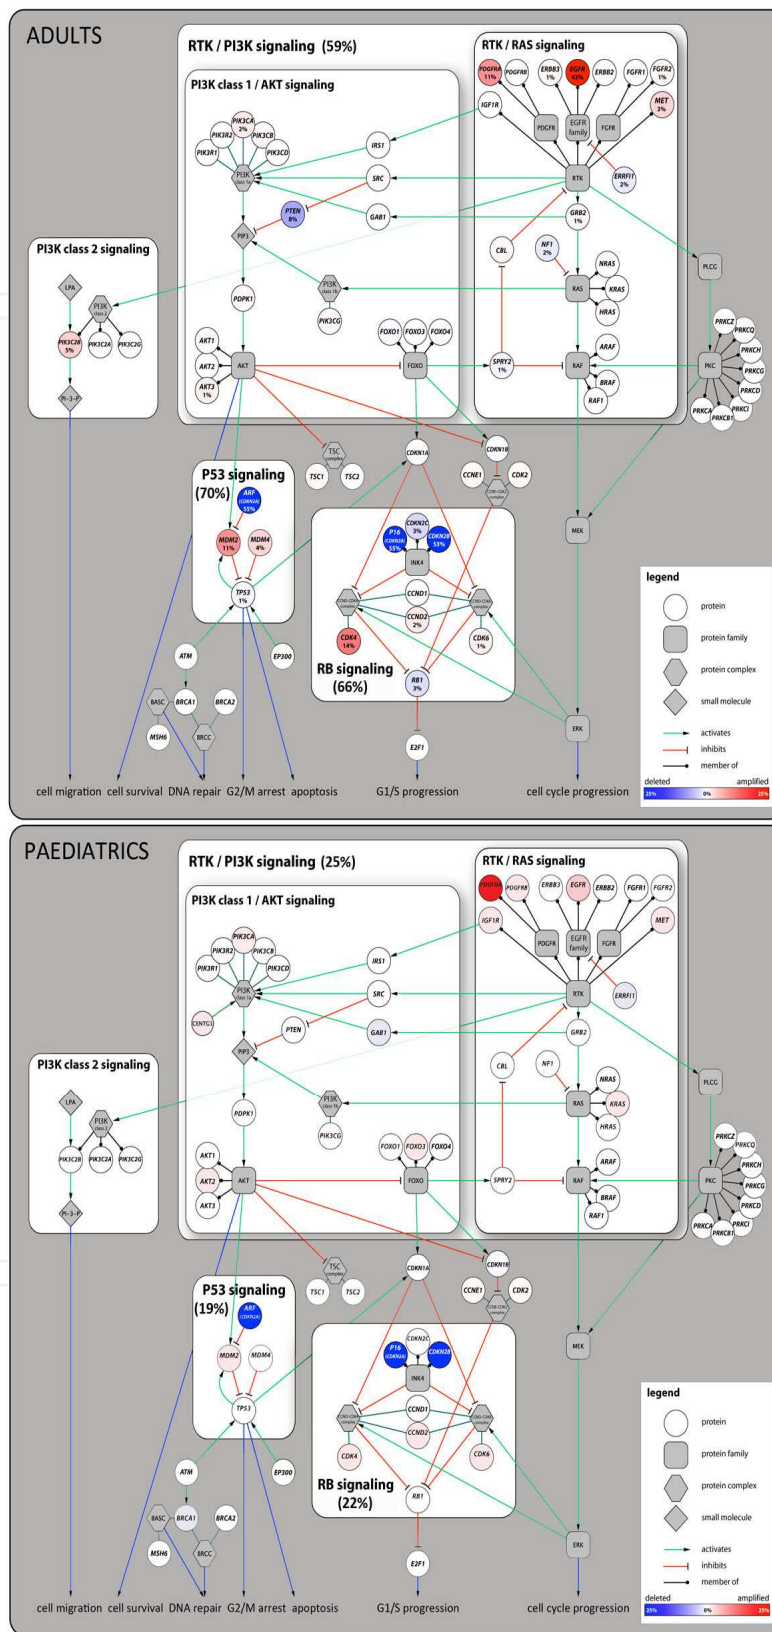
ADULTS

RTK / PI3K signaling (59%)

RTK / RAS signaling

PDGFRA 11%
PDGFRB
ERBB3 1%
EGFR 43%
ERBB2
FGFR1
FGFR2 1%
MET 3%
IGF1R
PDGFR
EGFR family
FGFR
ERRFI1 2%
RTK
GRB2 1%
CBL
NF1 2%
NRAS
KRAS
HRAS
RAS
SPRY2 1%
RAF
ARAF
BRAF
RAF1

PI3K class 1 / AKT signaling

PIK3CA 2%
PIK3R2
PIK3CB
PIK3R1
PIK3CD
PI3K class 1a
IRS1
SRC
PTEN 8%
GAB1
PIP3
PI3K class 1b
PIK3CG
PDPK1
AKT1
AKT2
AKT3 1%
AKT
FOXO1
FOXO3
FOXO4
FOXO

PI3K class 2 signaling

LPA
PI3K class 2
PIK3C2B 5%
PIK3C2A
PIK3C2G
PI-3-P

PLCG
PRKCZ
PRKCQ
PRKCH
PRKCG
PRKCD
PRKCI
PRKCA
PRKCB1
PKC

TSC complex
TSC1
TSC2
CDKN1A
CDKN1B
CCNE1
CDK2
CCNE-CDK2 complex

P53 signaling (70%)
ARF (CDKN2A) 55%
MDM2 11%
MDM4 4%
TP53 1%

CDKN2C 3%
P16 (CDKN2A) 55%
CDKN2B 53%
INK4
CCND1
CCND2 2%
CDK4 14%
CDK6 1%
RB signaling (66%)
RB1 3%
E2F1

MEK
ERK

ATM
BASC
BRCA1
BRCA2
MSH6
BRCC
EP300

cell migration cell survival DNA repair G2/M arrest apoptosis G1/S progression cell cycle progression

legend
protein
protein family
protein complex
small molecule
activates
inhibits
member of
deleted amplified
25% 0% 25%

PAEDIATRICS

RTK / PI3K signaling (25%)

RTK / RAS signaling

PDGFRA
PDGFRB
ERBB3
EGFR
ERBB2
FGFR1
FGFR2
MET
IGF1R
PDGFR
EGFR family
FGFR
ERRFI1
RTK
GRB2
CBL
NF1
NRAS
KRAS
HRAS
RAS
SPRY2
RAF
ARAF
BRAF
RAF1

PI3K class 1 / AKT signaling

PIK3CA
PIK3R2
PIK3CB
PIK3R1
PIK3CD
PI3K class 1a
CENTG1
IRS1
SRC
PTEN
GAB1
PIP3
PI3K class 1b
PIK3CG
PDPK1
AKT1
AKT2
AKT3
AKT
FOXO1
FOXO3
FOXO4
FOXO

PI3K class 2 signaling

LPA
PI3K class 2
PIK3C2B
PIK3C2A
PIK3C2G
PI-3-P

PLCG
PRKCZ
PRKCQ
PRKCH
PRKCG
PRKCD
PRKCI
PRKCA
PRKCB1
PKC

TSC complex
TSC1
TSC2
CDKN1A
CDKN1B
CCNE1
CDK2
CCNE-CDK2 complex

P53 signaling (19%)
ARF (CDKN2A)
MDM2
MDM4
TP53

CDKN2C
P16 (CDKN2A)
CDKN2B
INK4
CCND1
CCND2
CDK4
CDK6
RB signaling (22%)
RB1
E2F1

MEK
ERK

ATM
BASC
BRCA1
BRCA2
MSH6
BRCC
EP300

cell migration cell survival DNA repair G2/M arrest apoptosis G1/S progression cell cycle progression

legend
protein
protein family
protein complex
small molecule
activates
inhibits
member of
deleted amplified
25% 0% 25%